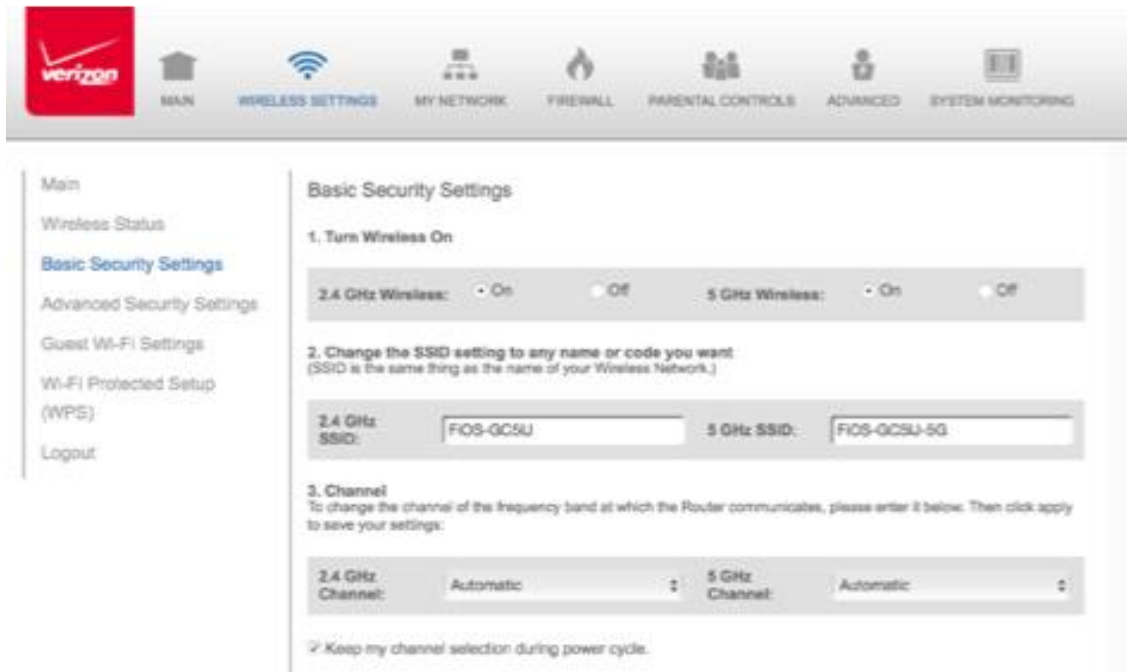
verizon

MAIN WIRELESS SETTINGS MY NETWORK FIREWALL PARENTAL CONTROLS ADVANCED SYSTEM MONITORING

Main
Wireless Status
Basic Security Settings
Advanced Security Settings
Guest Wi-Fi Settings
Wi-Fi Protected Setup (WPS)
Logout

Basic Security Settings

1. Turn Wireless On

2.4 GHz Wireless: On Off 5 GHz Wireless: On Off

2. Change the SSID setting to any name or code you want
(SSID is the same thing as the name of your Wireless Network.)

2.4 GHz SSID: FIOS-GC5U 5 GHz SSID: FIOS-GC5U-5G

3. Channel
To change the channel of the frequency band at which the Router communicates, please enter it below. Then click apply to save your settings:

2.4 GHz Channel: Automatic 5 GHz Channel: Automatic

Keep my channel selection during power cycle.